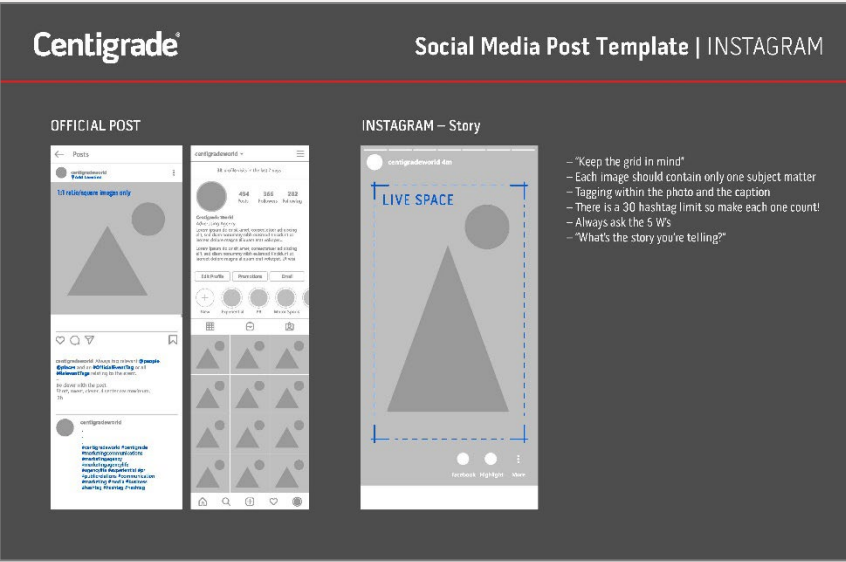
Centigrade®

Social Media Post Template | INSTAGRAM

OFFICIAL POST

Posts

centigradeworld

1:1 ratio/square images only

centigradeworld Always tag relevant @people @places and an #OfficialEventTag or all #RelevantTags relating to the event.

Be clever with the post.
Short, sweet, clever, & on the money...
1h

centigradeworld

#centigradeworld #centigrade #marketingcommunications #marketingagency #marketingagencylife #agencylife #experiential #pr #publicrelations #communication #marketing #food #summer #warning #Instagram #nothing

centigradeworld

454 Posts 365 Followers 232 Following

Centigrade World
Advertising Agency

Edit Profile Promotions Email

New

INSTAGRAM – Story

centigradeworld 4m

LIVE SPACE

Facebook Highlight More

– "Keep the grid in mind"
– Each image should contain only one subject matter
– Tagging within the photo and the caption
– There is a 30 hashtag limit so make each one count!
– Always ask the 5 W's
– "What's the story you're telling?"